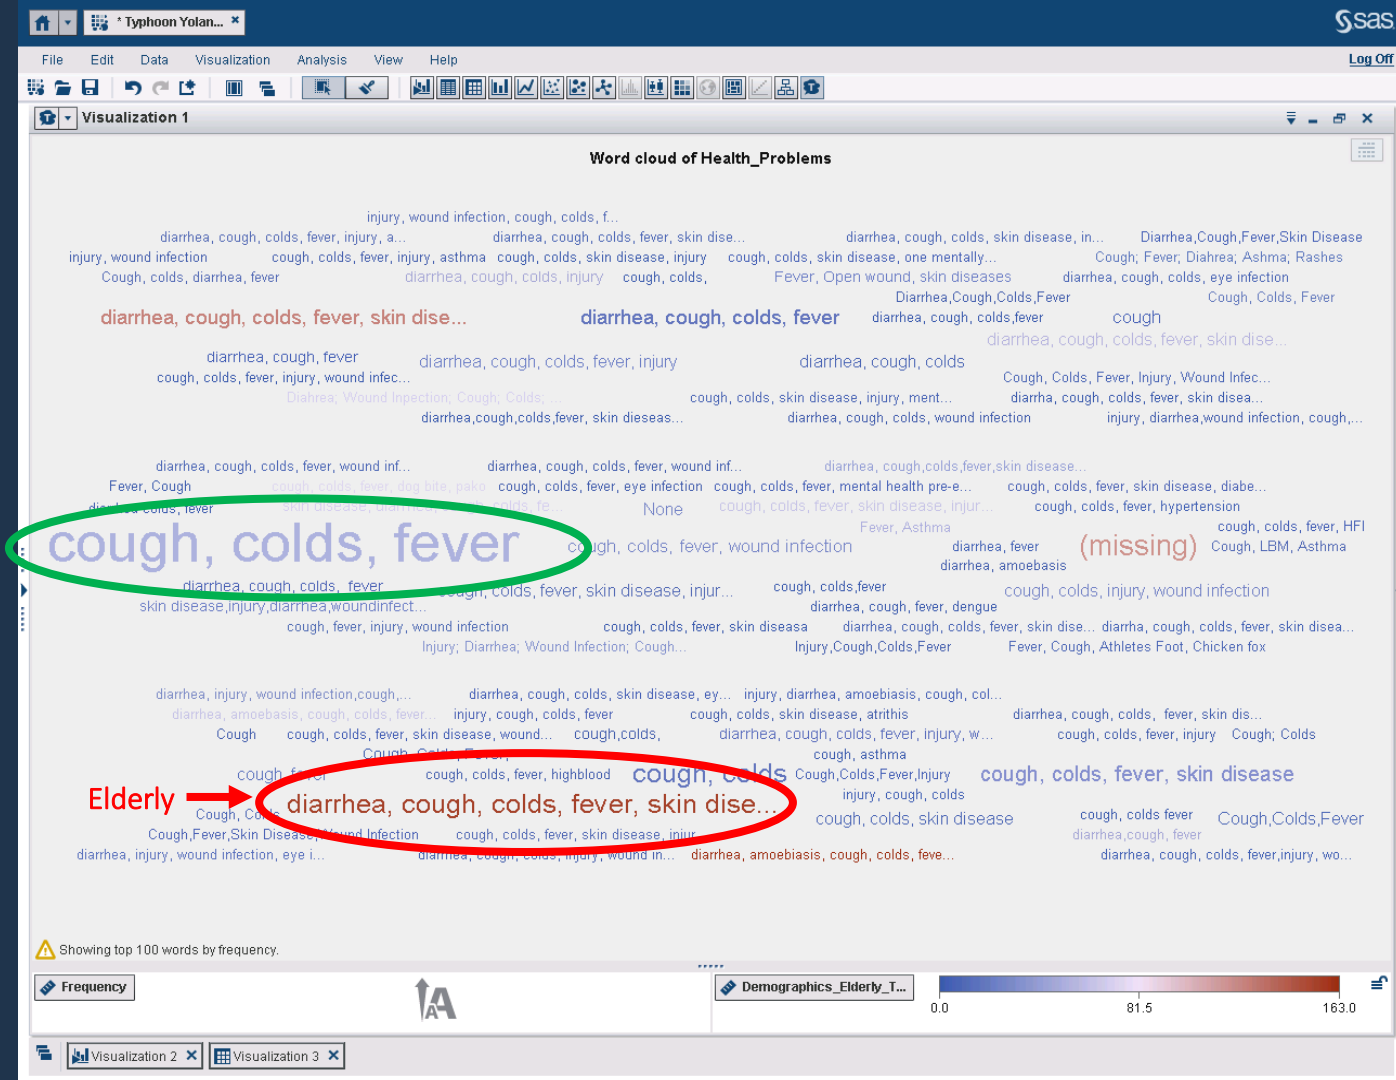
* Typhoon Yolan...

sas

File Edit Data Visualization Analysis View Help

Log Off

Visualization 1

Word cloud of Health_Problems

injury, wound infection, cough, colds, f...

diarrhea, cough, colds, fever, injury, a... diarrhea, cough, colds, fever, skin dise... diarrhea, cough, colds, skin disease, in... Diarrhea,Cough,Fever,Skin Disease

injury, wound infection cough, colds, fever, injury, asthma cough, colds, skin disease, injury cough, colds, skin disease, one mentally... Cough; Fever; Diahrea; Ashma; Rashes

Cough, colds, diarrhea, fever diarrhea, cough, colds, injury cough, colds, Fever, Open wound, skin diseases diarrhea, cough, colds, eye infection

Diarrhea,Cough,Colds,Fever Cough, Colds, Fever

diarrhea, cough, colds, fever, skin dise... diarrhea, cough, colds, fever diarrhea, cough, colds,fever cough

diarrhea, cough, colds, fever, skin dise...

diarrhea, cough, fever diarrhea, cough, colds, fever, injury diarrhea, cough, colds

cough, colds, fever, injury, wound infec... Cough, Colds, Fever, Injury, Wound Infec...

Diahrea; Wound Inpection; Cough; Colds; cough, colds, skin disease, injury, ment... diarrha, cough, colds, fever, skin disea...

diarrhea,cough,colds,fever, skin diseas... diarrhea, cough, colds, wound infection injury, diarrhea,wound infection, cough,...

diarrhea, cough, colds, fever, wound inf... diarrhea, cough, colds, fever, wound inf... diarrhea, cough,colds,fever,skin disease...

Fever, Cough cough, colds, fever, dog bite, pako cough, colds, fever, eye infection cough, colds, fever, mental health pre-e... cough, colds, fever, skin disease, diabe...

diarrhea colds, fever skin disease, diarrhea... cough, colds, fe... None cough, colds, fever, skin disease, injur... cough, colds, fever, hypertension

Fever, Asthma cough, colds, fever, HFI

cough, colds, fever cough, colds, fever, wound infection diarrhea, fever (missing) Cough, LBM, Asthma

diarrhea, amoebasis

diarrhea, cough, colds, fever cough, colds, fever, skin disease, injur... cough, colds,fever cough, colds, injury, wound infection

skin disease,injury,diarrhea,woundinfect... diarrhea, cough, fever, dengue

cough, fever, injury, wound infection cough, colds, fever, skin diseasa diarrhea, cough, colds, fever, skin dise... diarrha, cough, colds, fever, skin disea...

Injury; Diarrhea; Wound Infection; Cough... Injury,Cough,Colds,Fever Fever, Cough, Athletes Foot, Chicken fox

diarrhea, injury, wound infection,cough,... diarrhea, cough, colds, skin disease, ey... injury, diarrhea, amoebiasis, cough, col...

diarrhea, amoebasis, cough, colds, fever... injury, cough, colds, fever cough, colds, skin disease, atrithis diarrhea, cough, colds, fever, skin dis...

Cough cough, colds, fever, skin disease, wound... cough,colds, diarrhea, cough, colds, fever, injury, w... cough, colds, fever, injury Cough; Colds

Cough, Colds, Fever cough, asthma

cough, fever cough, colds, fever, highblood cough, colds Cough,Colds,Fever,Injury cough, colds, fever, skin disease

Elderly diarrhea, cough, colds, fever, skin dise... injury, cough, colds

Cough, Colds cough, colds, skin disease cough, colds fever Cough,Colds,Fever

Cough,Fever,Skin Disease,Wound Infection cough, colds, fever, skin disease, injur diarrhea,cough, fever

diarrhea, injury, wound infection, eye i... diarrhea, cough, colds, injury, wound in... diarrhea, amoebiasis, cough, colds, feve... diarrhea, cough, colds, fever,injury, wo...

Showing top 100 words by frequency.

Frequency

Demographics_Elderly_T...

0.0 81.5 163.0

Visualization 2 Visualization 3